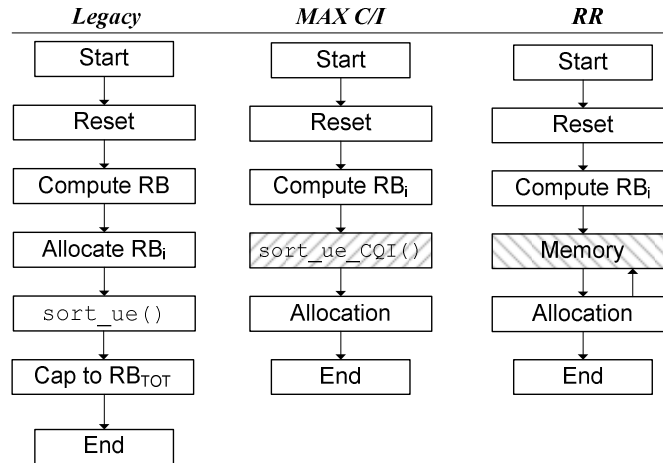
Legacy

Start

Reset

Compute RB

Allocate $RB_i$

sort_ue()

Cap to $RB_{TOT}$

End

MAX C/I

Start

Reset

Compute $RB_i$

sort_ue_CQI()

Allocation

End

RR

Start

Reset

Compute $RB_i$

Memory

Allocation

End